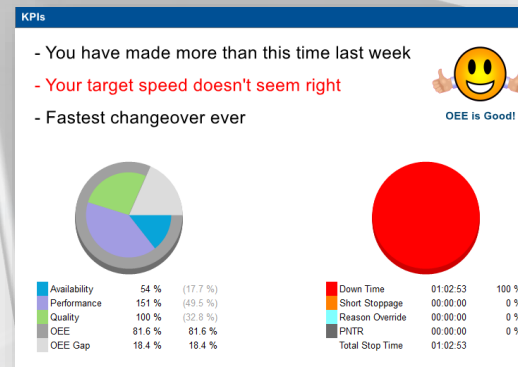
KPIs

- You have made more than this time last week

- Your target speed doesn't seem right

- Fastest changeover ever

OEE is Good!

| | | |
|---|---|---|
| Availability | 54 % | (17.7 %) |
| Performance | 151 % | (49.5 %) |
| Quality | 100 % | (32.8 %) |
| OEE | 81.6 % | 81.6 % |
| OEE Gap | 18.4 % | 18.4 % |

| | | |
|---|---|---|
| Down Time | 01:02:53 | 100 % |
| Short Stoppage | 00:00:00 | 0 % |
| Reason Override | 00:00:00 | 0 % |
| PNTR | 00:00:00 | 0 % |
| Total Stop Time | 01:02:53 | |